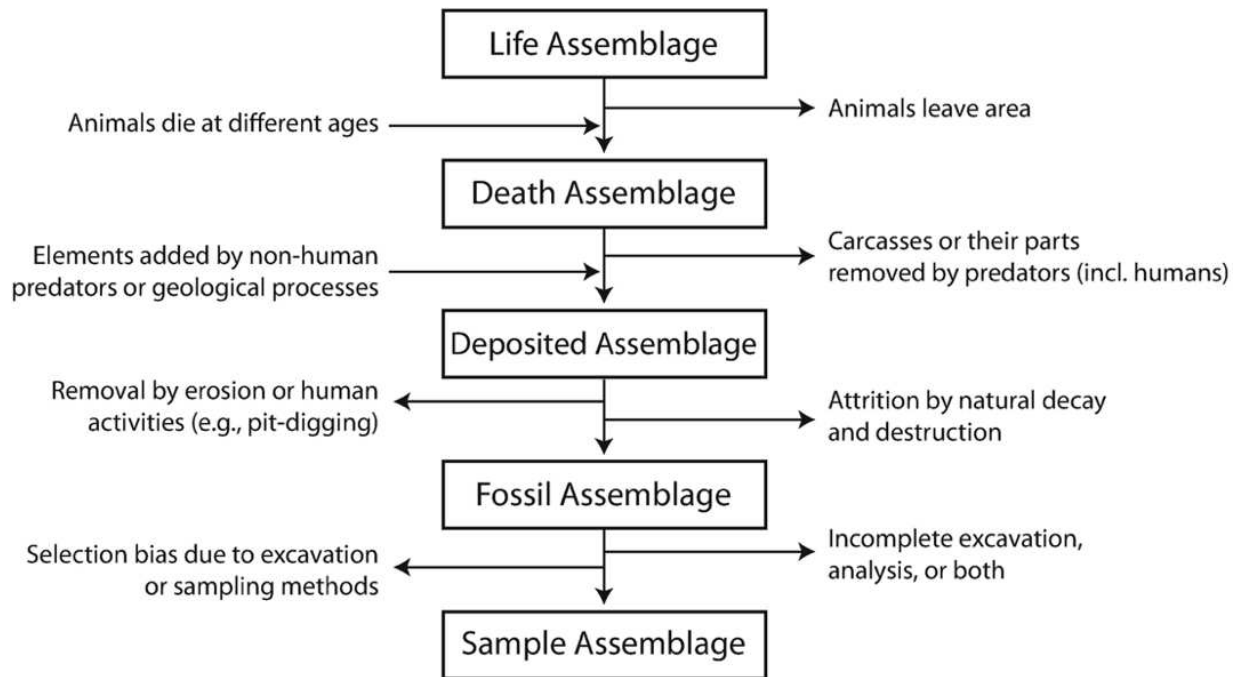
Life Assemblage

Animals die at different ages

Animals leave area

Death Assemblage

Elements added by non-human predators or geological processes

Carcasses or their parts removed by predators (incl. humans)

Deposited Assemblage

Removal by erosion or human activities (e.g., pit-digging)

Attrition by natural decay and destruction

Fossil Assemblage

Selection bias due to excavation or sampling methods

Incomplete excavation, analysis, or both

Sample Assemblage